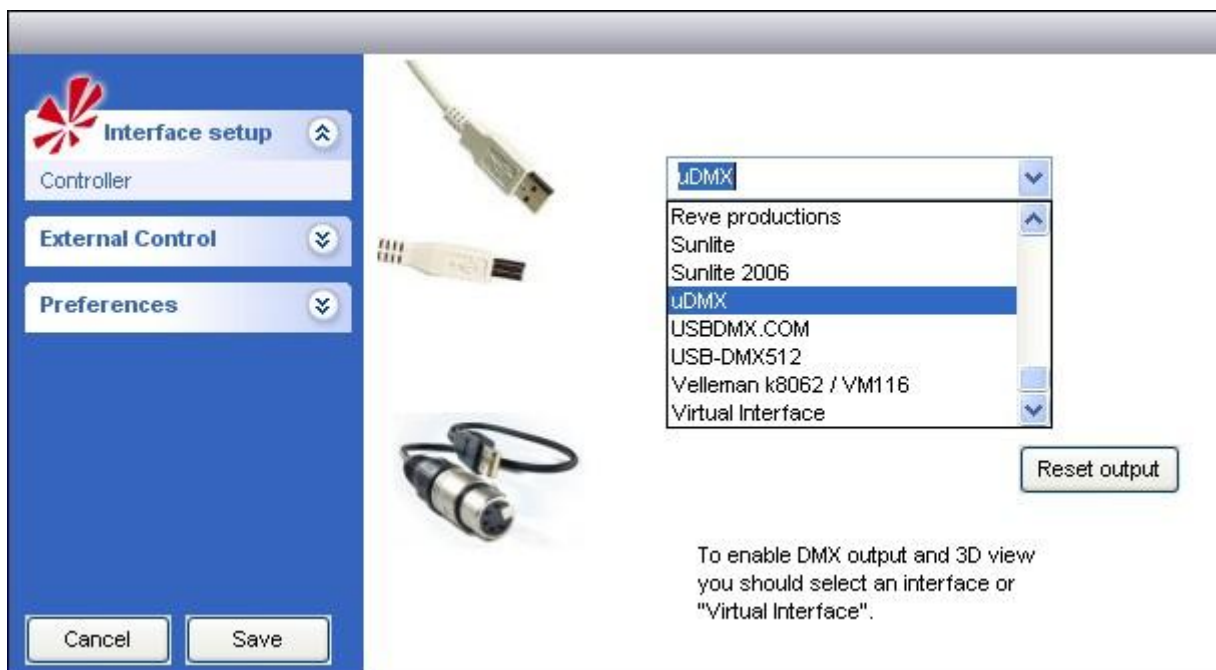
Interface setup

Controller

External Control

Preferences

uDMX

Reve productions
Sunlite
Sunlite 2006
uDMX
USBDMX.COM
USB-DMX512
Velleman k8062 / VM116
Virtual Interface

Reset output

To enable DMX output and 3D view you should select an interface or "Virtual Interface".

Cancel

Save